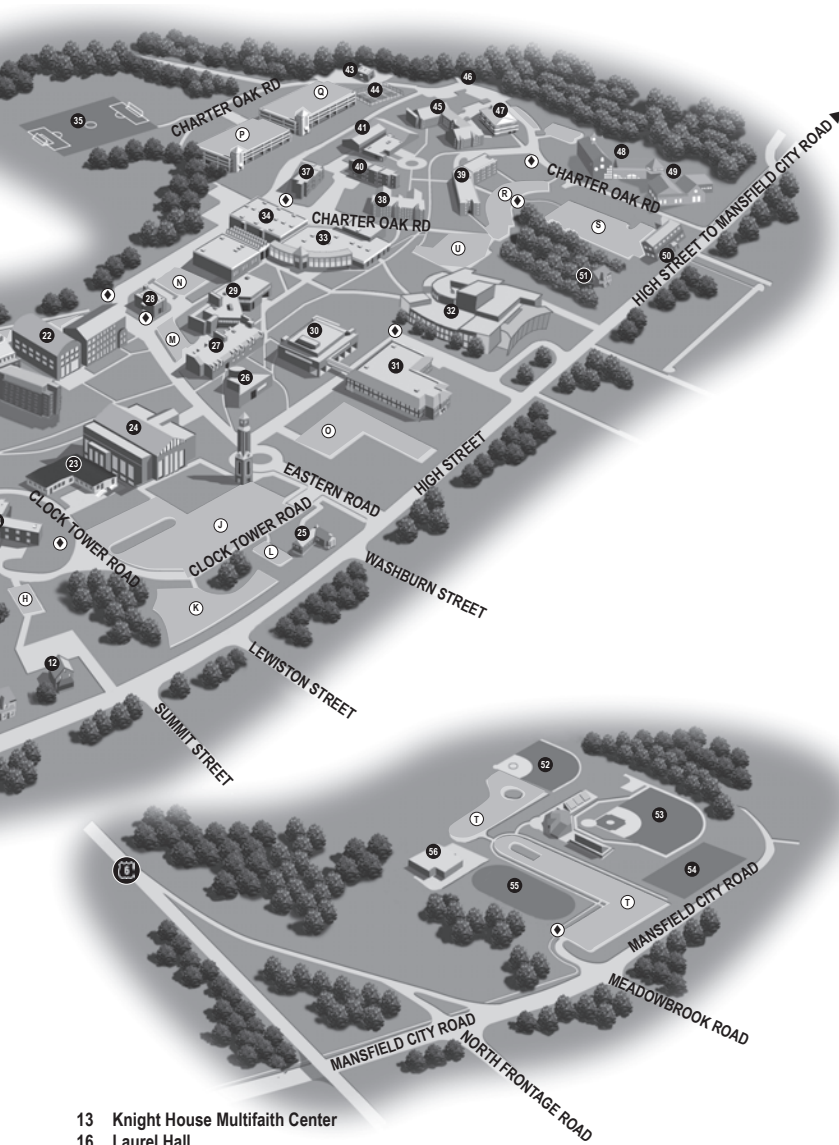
43
46
CHARTER OAK RD
Q
44
45
47
35
P
41
CHARTER OAK RD
48
49
HIGH STREET TO MANSFIELD CITY ROAD
37
40
39
R
38
34
CHARTER OAK RD
S
33
U
50
51
N
28
29
32
22
M
27
30
31
26
24
O
23
EASTERN ROAD
HIGH STREET
CLOCK TOWER ROAD
J
CLOCK TOWER ROAD
25
L
WASHBURN STREET
H
K
12
LEWISTON STREET
SUMMIT STREET
52
T
53
56
54
55
T
MANSFIELD CITY ROAD
MEADOWBROOK ROAD
MANSFIELD CITY ROAD
NORTH FRONTAGE ROAD
13 Knight House Multifaith Center
16 Laurel Hall